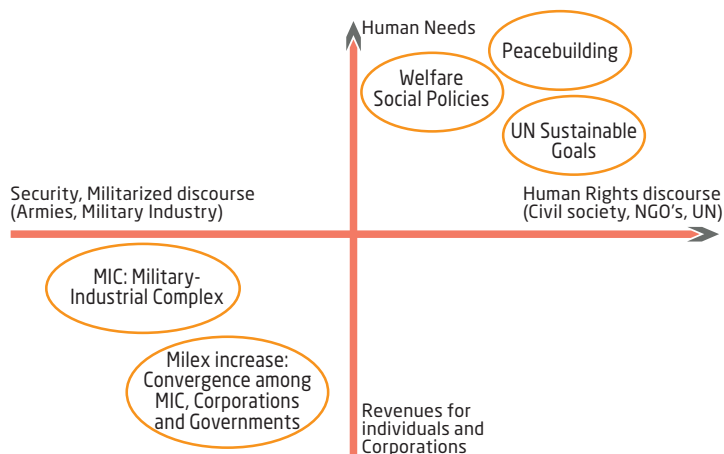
Human Needs

Peacebuilding

Welfare Social Policies

UN Sustainable Goals

Security, Militarized discourse (Armies, Military Industry)

Human Rights discourse (Civil society, NGO's, UN)

MIC: Military-Industrial Complex

Milex increase: Convergence among MIC, Corporations and Governments

Revenues for individuals and Corporations